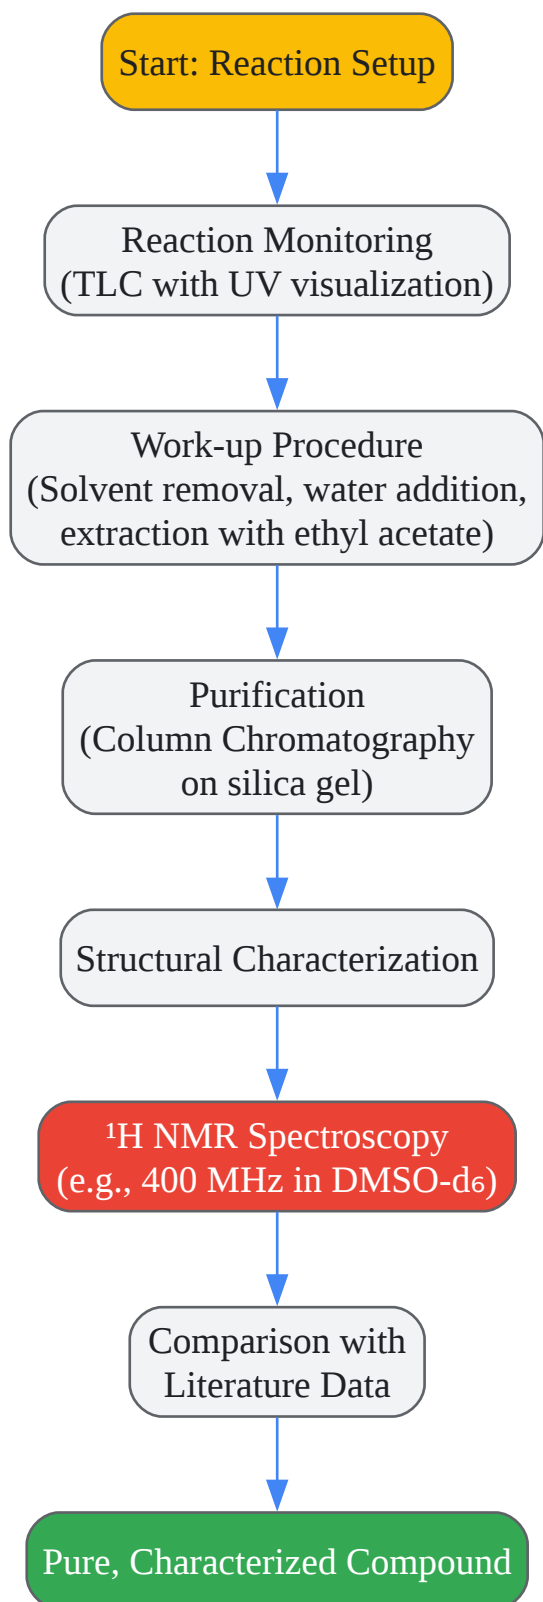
Start: Reaction Setup

Reaction Monitoring
(TLC with UV visualization)

Work-up Procedure
(Solvent removal, water addition, extraction with ethyl acetate)

Purification
(Column Chromatography on silica gel)

Structural Characterization

$^1$H NMR Spectroscopy
(e.g., 400 MHz in DMSO-$d_6$)

Comparison with Literature Data

Pure, Characterized Compound